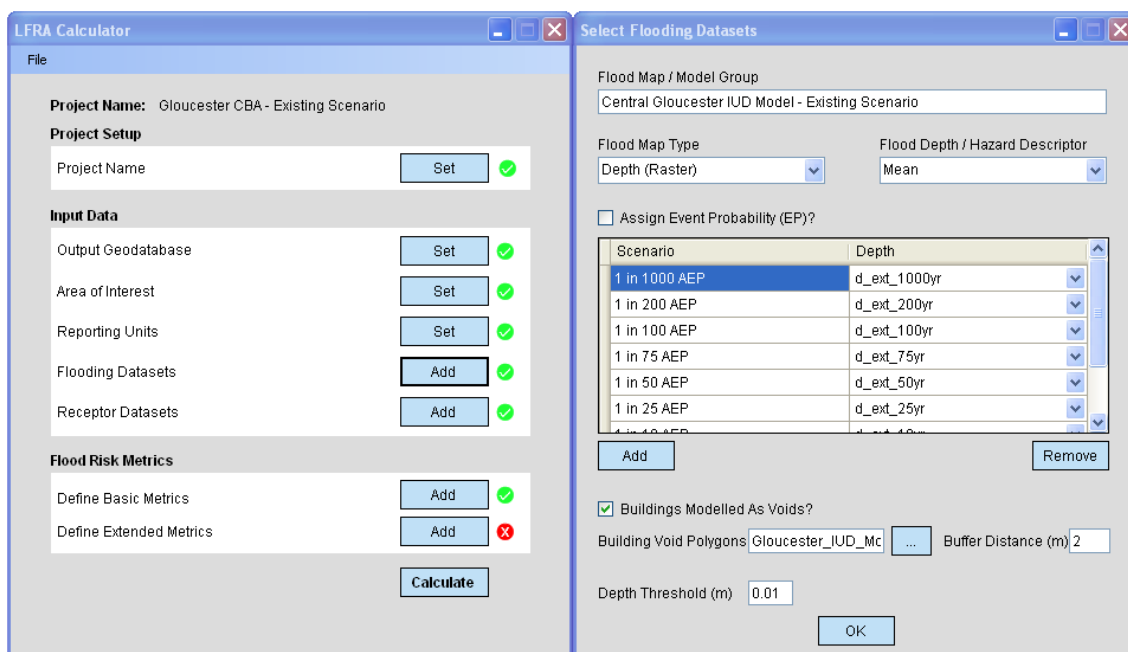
LFRA Calculator

File

Project Name: Gloucester CBA - Existing Scenario

Project Setup

Project Name Set

Input Data

Output Geodatabase Set

Area of Interest Set

Reporting Units Set

Flooding Datasets Add

Receptor Datasets Add

Flood Risk Metrics

Define Basic Metrics Add

Define Extended Metrics Add

Calculate

Select Flooding Datasets

Flood Map / Model Group

Central Gloucester IUD Model - Existing Scenario

Flood Map Type

Depth (Raster)

Flood Depth / Hazard Descriptor

Mean

Assign Event Probability (EP)?

| Scenario | Depth |
|---|---|
| 1 in 1000 AEP | d_ext_1000yr |
| 1 in 200 AEP | d_ext_200yr |
| 1 in 100 AEP | d_ext_100yr |
| 1 in 75 AEP | d_ext_75yr |
| 1 in 50 AEP | d_ext_50yr |
| 1 in 25 AEP | d_ext_25yr |
| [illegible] | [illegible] |

Add

Remove

Buildings Modelled As Voids?

Building Void Polygons Gloucester_IUD_Mc ... Buffer Distance (m) 2

Depth Threshold (m) 0.01

OK